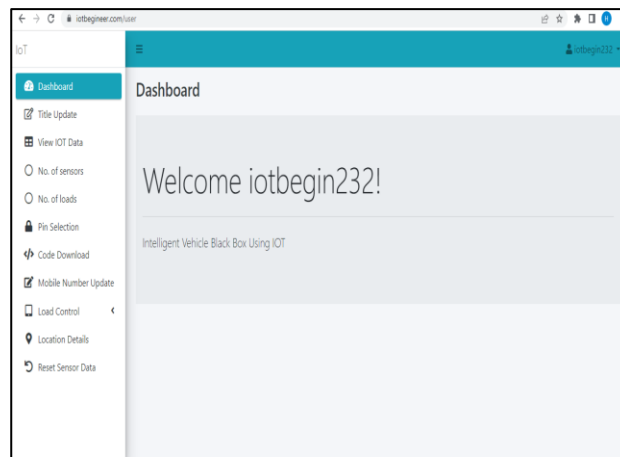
iotbegineer.com/user

IoT

iotbegin232

Dashboard

Title Update

View IOT Data

No. of sensors

No. of loads

Pin Selection

Code Download

Mobile Number Update

Load Control

Location Details

Reset Sensor Data

Dashboard

Welcome iotbegin232!

Intelligent Vehicle Black Box Using IOT